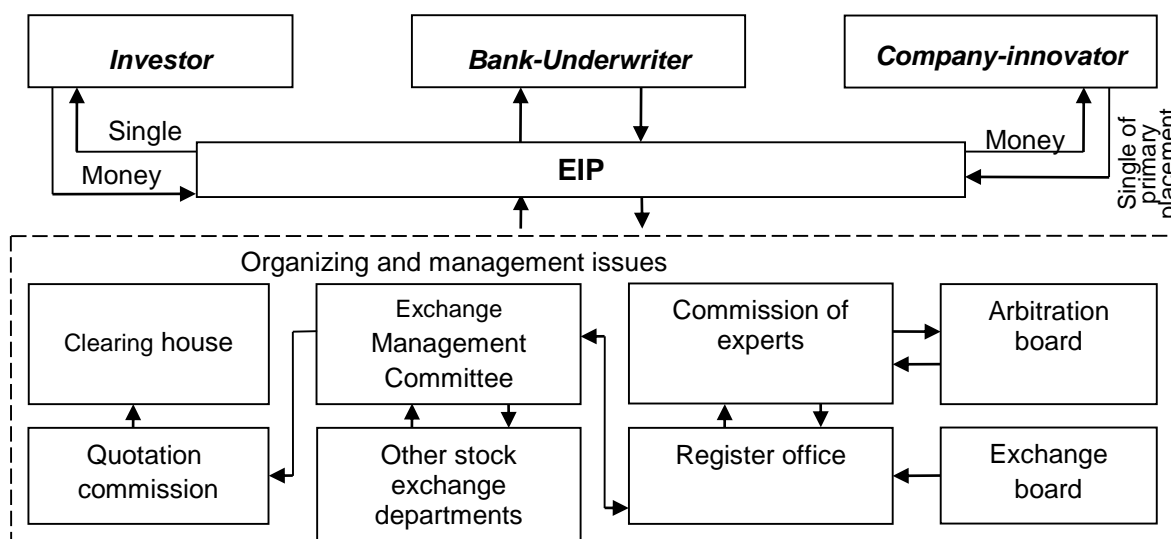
Investor

Bank-Underwriter

Company-innovator

Single

Money

EIP

Money

Single of primary placement

Organizing and management issues

Clearing house

Exchange Management Committee

Commission of experts

Arbitration board

Quotation commission

Other stock exchange departments

Register office

Exchange board